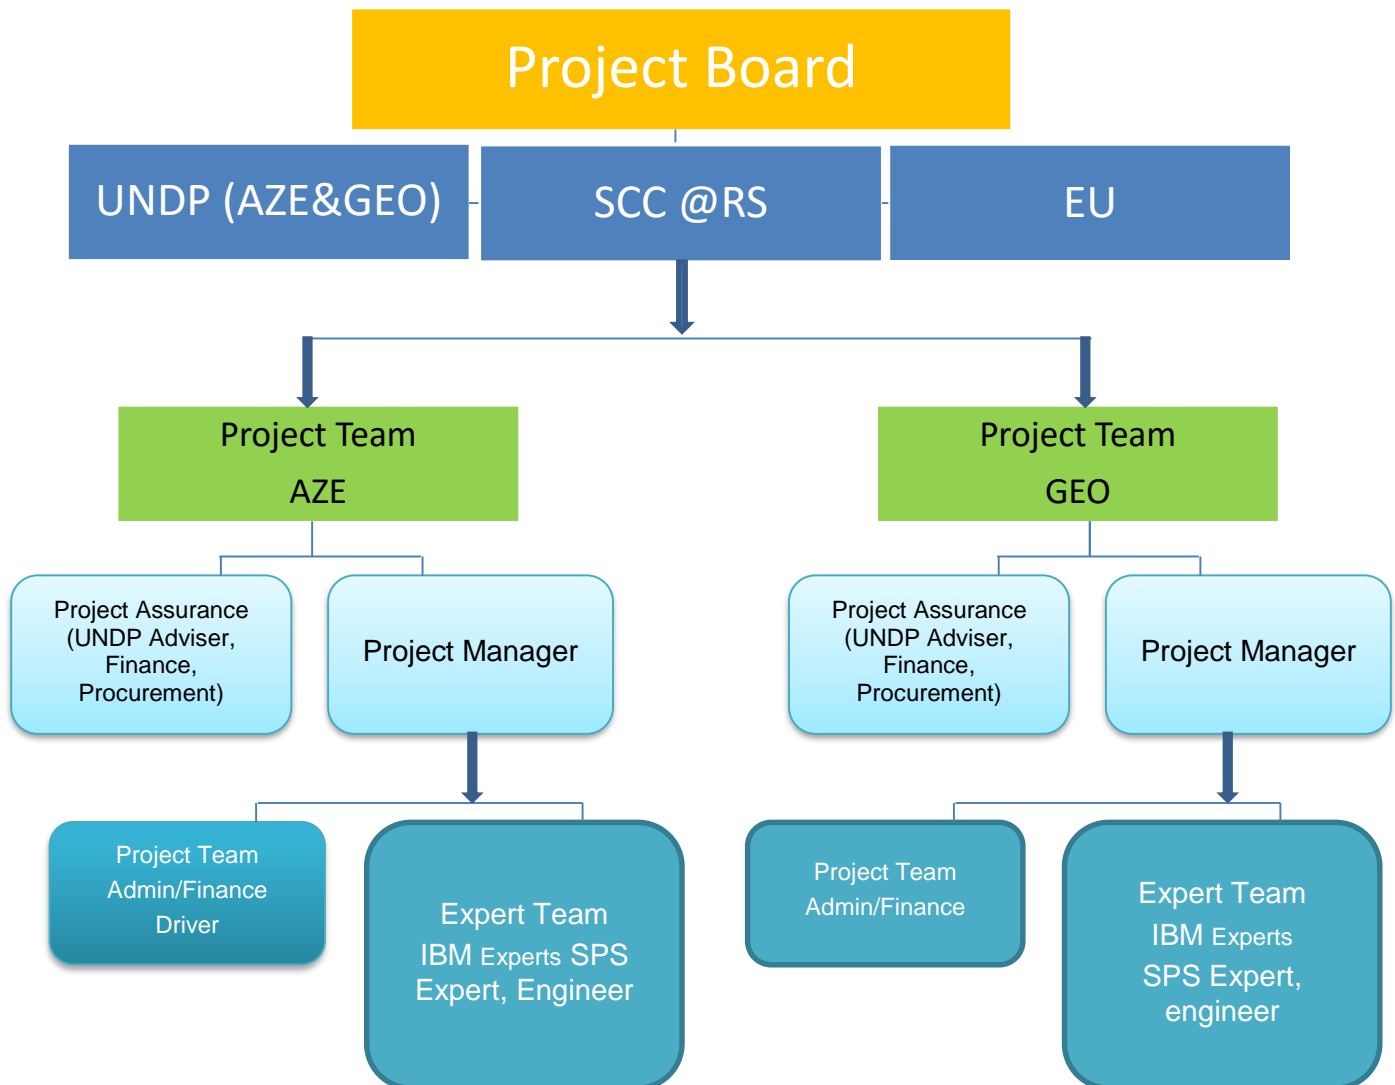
Project Board

UNDP (AZE&GEO)

SCC @RS

EU

Project Team
AZE

Project Team
GEO

Project Assurance (UNDP Adviser, Finance, Procurement)

Project Manager

Project Assurance (UNDP Adviser, Finance, Procurement)

Project Manager

Project Team
Admin/Finance
Driver

Expert Team
IBM Experts SPS Expert, Engineer

Project Team
Admin/Finance

Expert Team
IBM Experts
SPS Expert, engineer